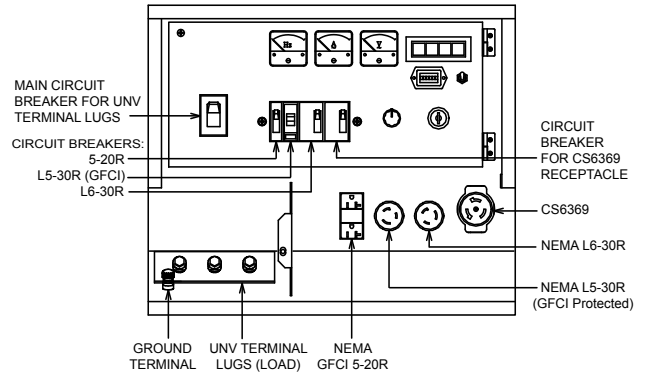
Hz

A

V

MAIN CIRCUIT BREAKER FOR UNV TERMINAL LUGS

CIRCUIT BREAKERS:
5-20R
L5-30R (GFCI)
L6-30R

CIRCUIT BREAKER FOR CS6369 RECEPTACLE

CS6369

NEMA L6-30R

NEMA L5-30R (GFCI Protected)

GROUND TERMINAL

UNV TERMINAL LUGS (LOAD)

NEMA GFCI 5-20R